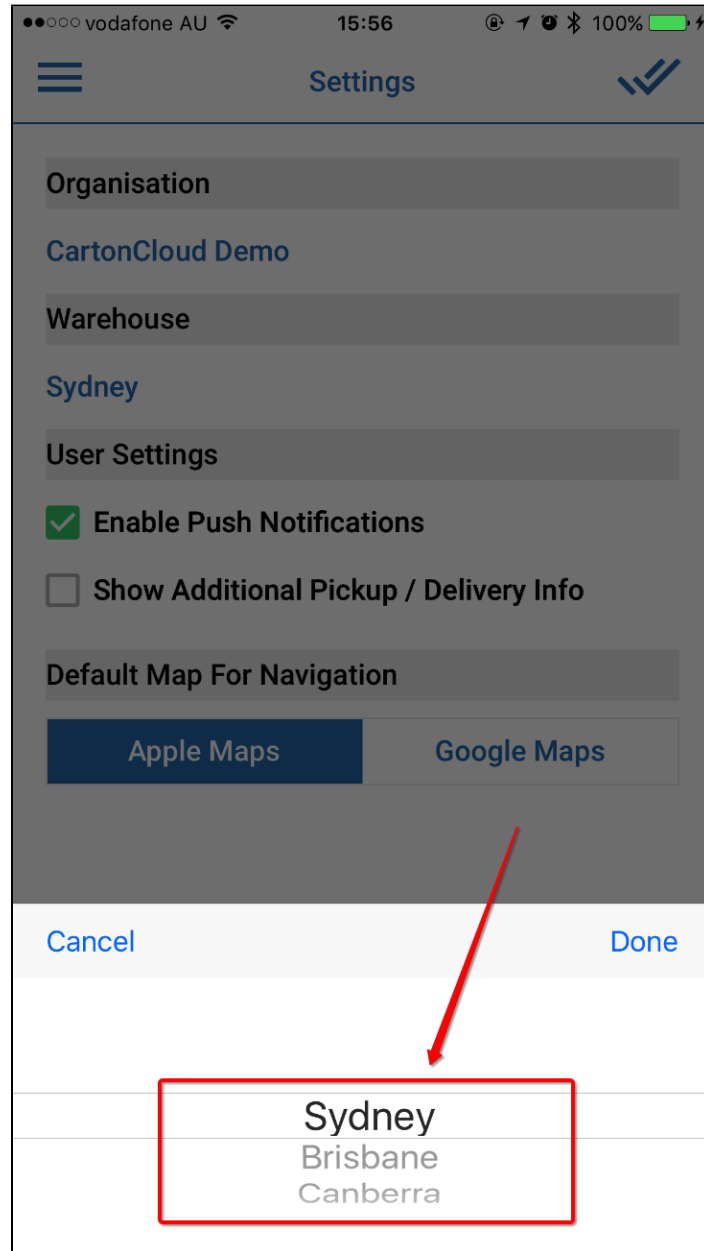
●●○○○ vodafone AU 15:56 100%

Settings

Organisation

CartonCloud Demo

Warehouse

Sydney

User Settings

Enable Push Notifications

Show Additional Pickup / Delivery Info

Default Map For Navigation

Apple Maps
Google Maps

Cancel
Done

Sydney
Brisbane
Canberra